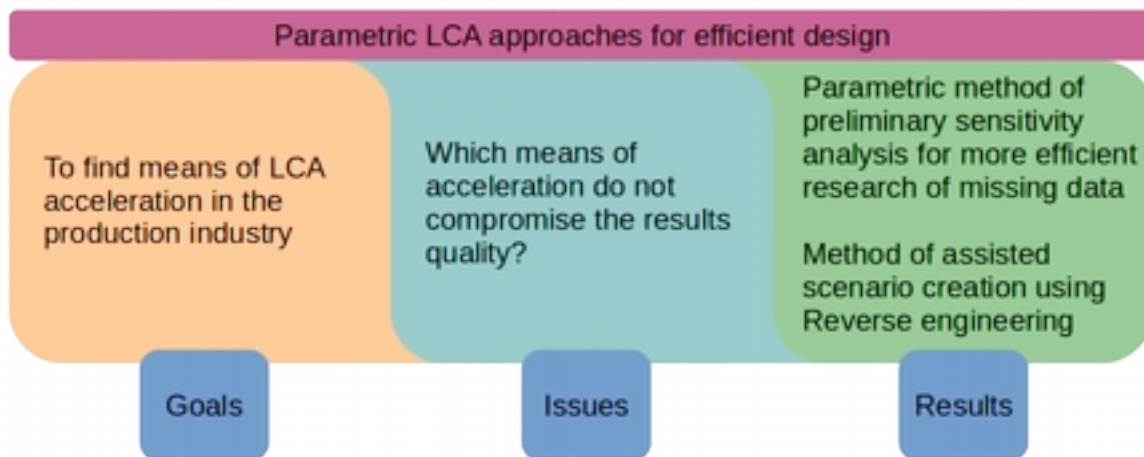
Parametric LCA approaches for efficient design

To find means of LCA acceleration in the production industry

Which means of acceleration do not compromise the results quality?

Parametric method of preliminary sensitivity analysis for more efficient research of missing data

Method of assisted scenario creation using Reverse engineering

Goals

Issues

Results